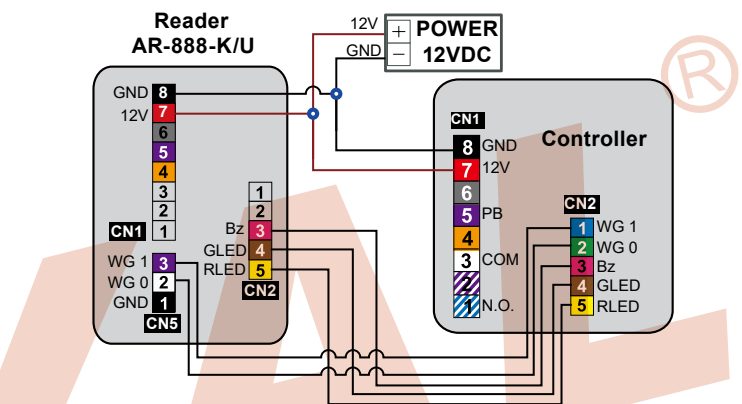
Reader
AR-888-K/U

12V
GND
+
−
POWER
12VDC

GND 8
12V 7
6
5
4
3
2
CN1 1

1
2
Bz 3
GLED 4
RLED 5
CN2

WG 1 3
WG 0 2
GND 1
CN5

CN1
8 GND
7 12V
6
5 PB
4
3 COM
2
1 N.O.

Controller

CN2
1 WG 1
2 WG 0
3 Bz
4 GLED
5 RLED

®